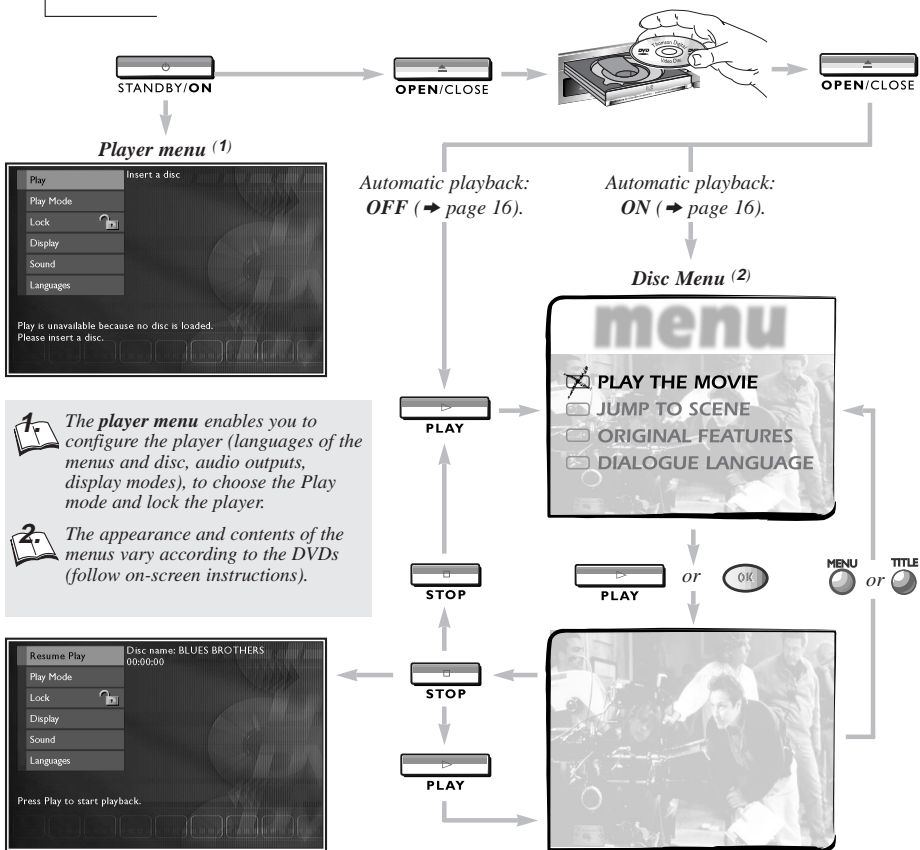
STANDBY/ON

OPEN/CLOSE

Thomson Digital Video Disc

DVD

OPEN/CLOSE

Player menu (1)

Play
Play Mode
Lock
Display
Sound
Languages

Insert a disc

Play is unavailable because no disc is loaded.
Please insert a disc.

Automatic playback: OFF (➜ page 16).

Automatic playback: ON (➜ page 16).

Disc Menu (2)

menu

PLAY THE MOVIE
JUMP TO SCENE
ORIGINAL FEATURES
DIALOGUE LANGUAGE

PLAY

1. The player menu enables you to configure the player (languages of the menus and disc, audio outputs, display modes), to choose the Play mode and lock the player.

2. The appearance and contents of the menus vary according to the DVDs (follow on-screen instructions).

STOP

PLAY or OK

MENU or TITLE

Resume Play
Play Mode
Lock
Display
Sound
Languages

Disc name: BLUES BROTHERS
00:00:00

Press Play to start playback.

STOP

PLAY